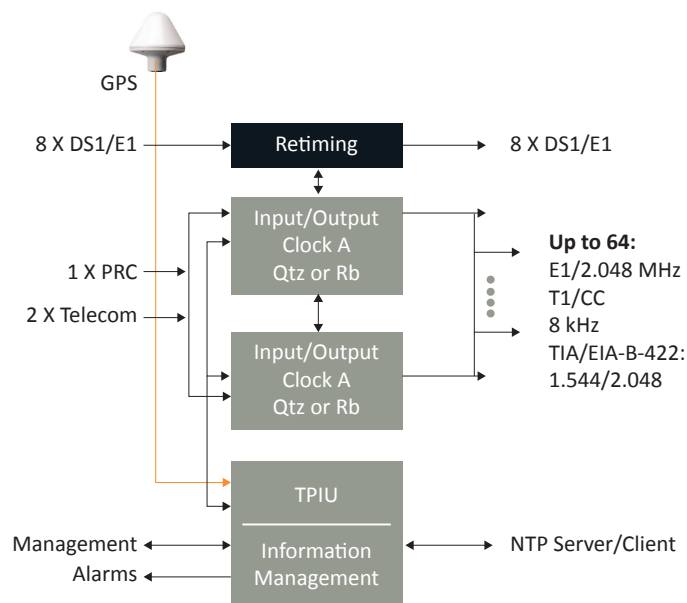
GPS

8 X DS1/E1

Retiming

8 X DS1/E1

Input/Output
Clock A
Qtz or Rb

1 X PRC

2 X Telecom

Input/Output
Clock A
Qtz or Rb

**Up to 64:**
E1/2.048 MHz
T1/CC
8 kHz
TIA/EIA-B-422:
1.544/2.048

TPIU

Information
Management

Management

Alarms

NTP Server/Client